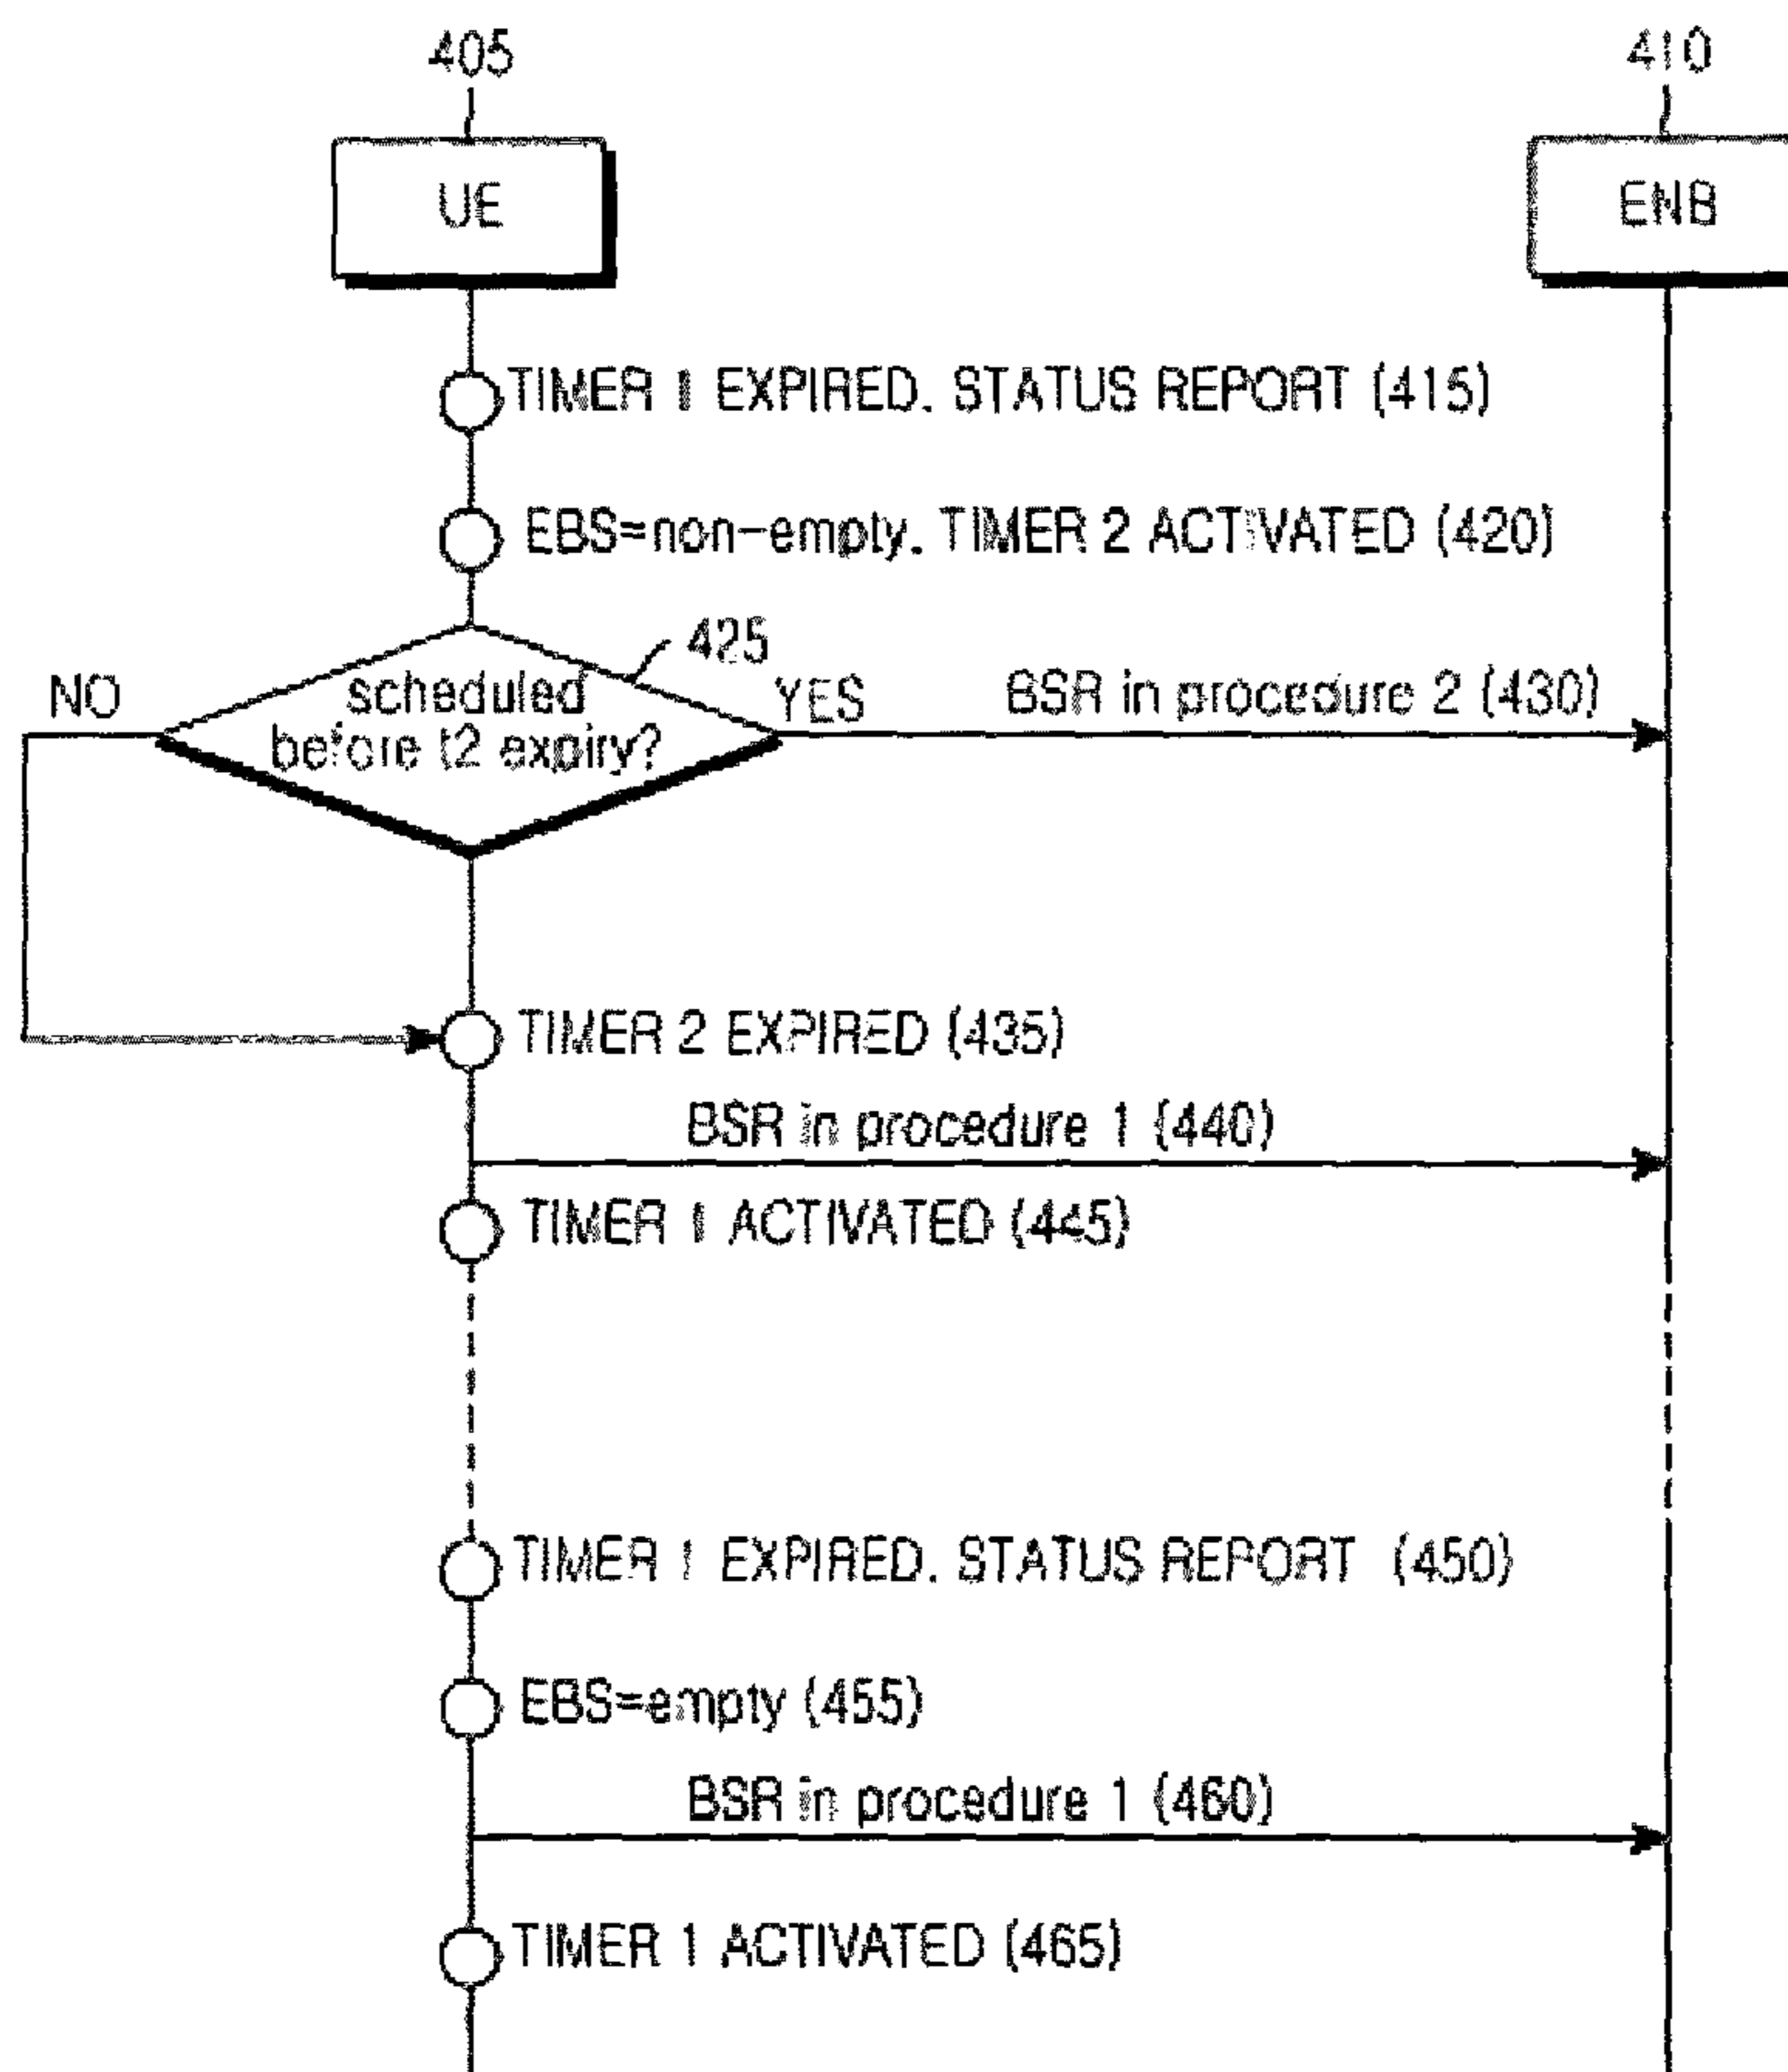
405

410

UE

ENB

TIMER 1 EXPIRED. STATUS REPORT (415)

EBS=non-empty. TIMER 2 ACTIVATED (420)

425

NO

scheduled before t2 expiry?

YES

BSR in procedure 2 (430)

TIMER 2 EXPIRED (435)

BSR in procedure 1 (440)

TIMER 1 ACTIVATED (445)

TIMER 1 EXPIRED. STATUS REPORT (450)

EBS=empty (455)

BSR in procedure 1 (460)

TIMER 1 ACTIVATED (465)